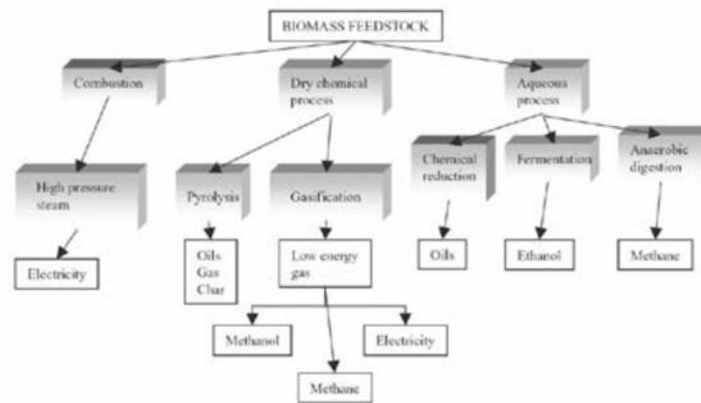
BIOMASS FEEDSTOCK

Combustion

High pressure steam

Electricity

Dry chemical process

Pyrolysis

Oils Gas Char

Gasification

Low energy gas

Methanol

Electricity

Methane

Aqueous process

Chemical reduction

Oils

Fermentation

Ethanol

Anaerobic digestion

Methane